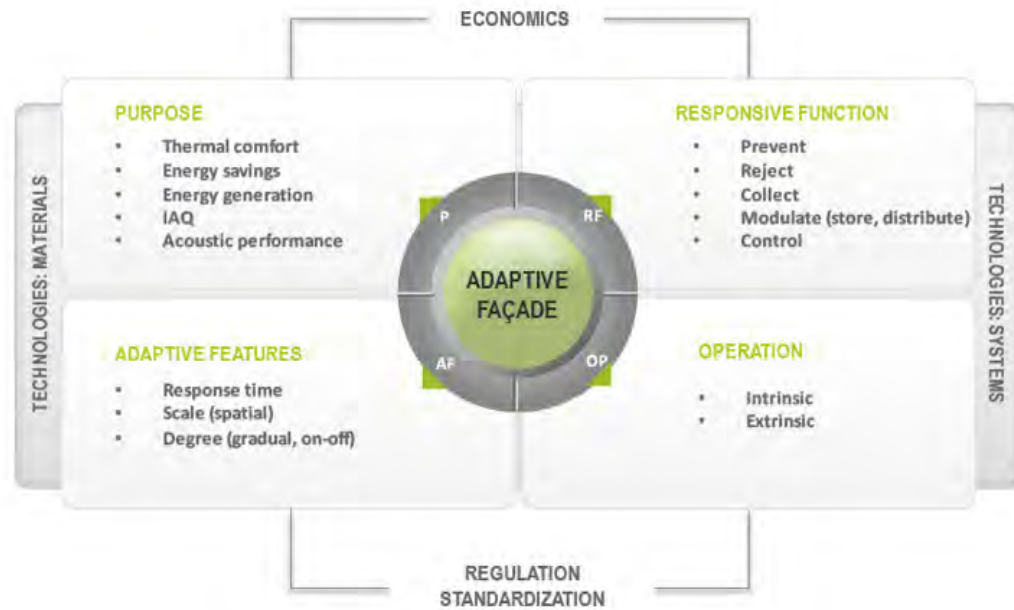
ECONOMICS

TECHNOLOGIES: MATERIALS

PURPOSE
- Thermal comfort
- Energy savings
- Energy generation
- IAQ
- Acoustic performance

RESPONSIVE FUNCTION
- Prevent
- Reject
- Collect
- Modulate (store, distribute)
- Control

P
RF
ADAPTIVE FAÇADE
AF
OP

ADAPTIVE FEATURES
- Response time
- Scale (spatial)
- Degree (gradual, on-off)

OPERATION
- Intrinsic
- Extrinsic

TECHNOLOGIES: SYSTEMS

REGULATION
STANDARDIZATION